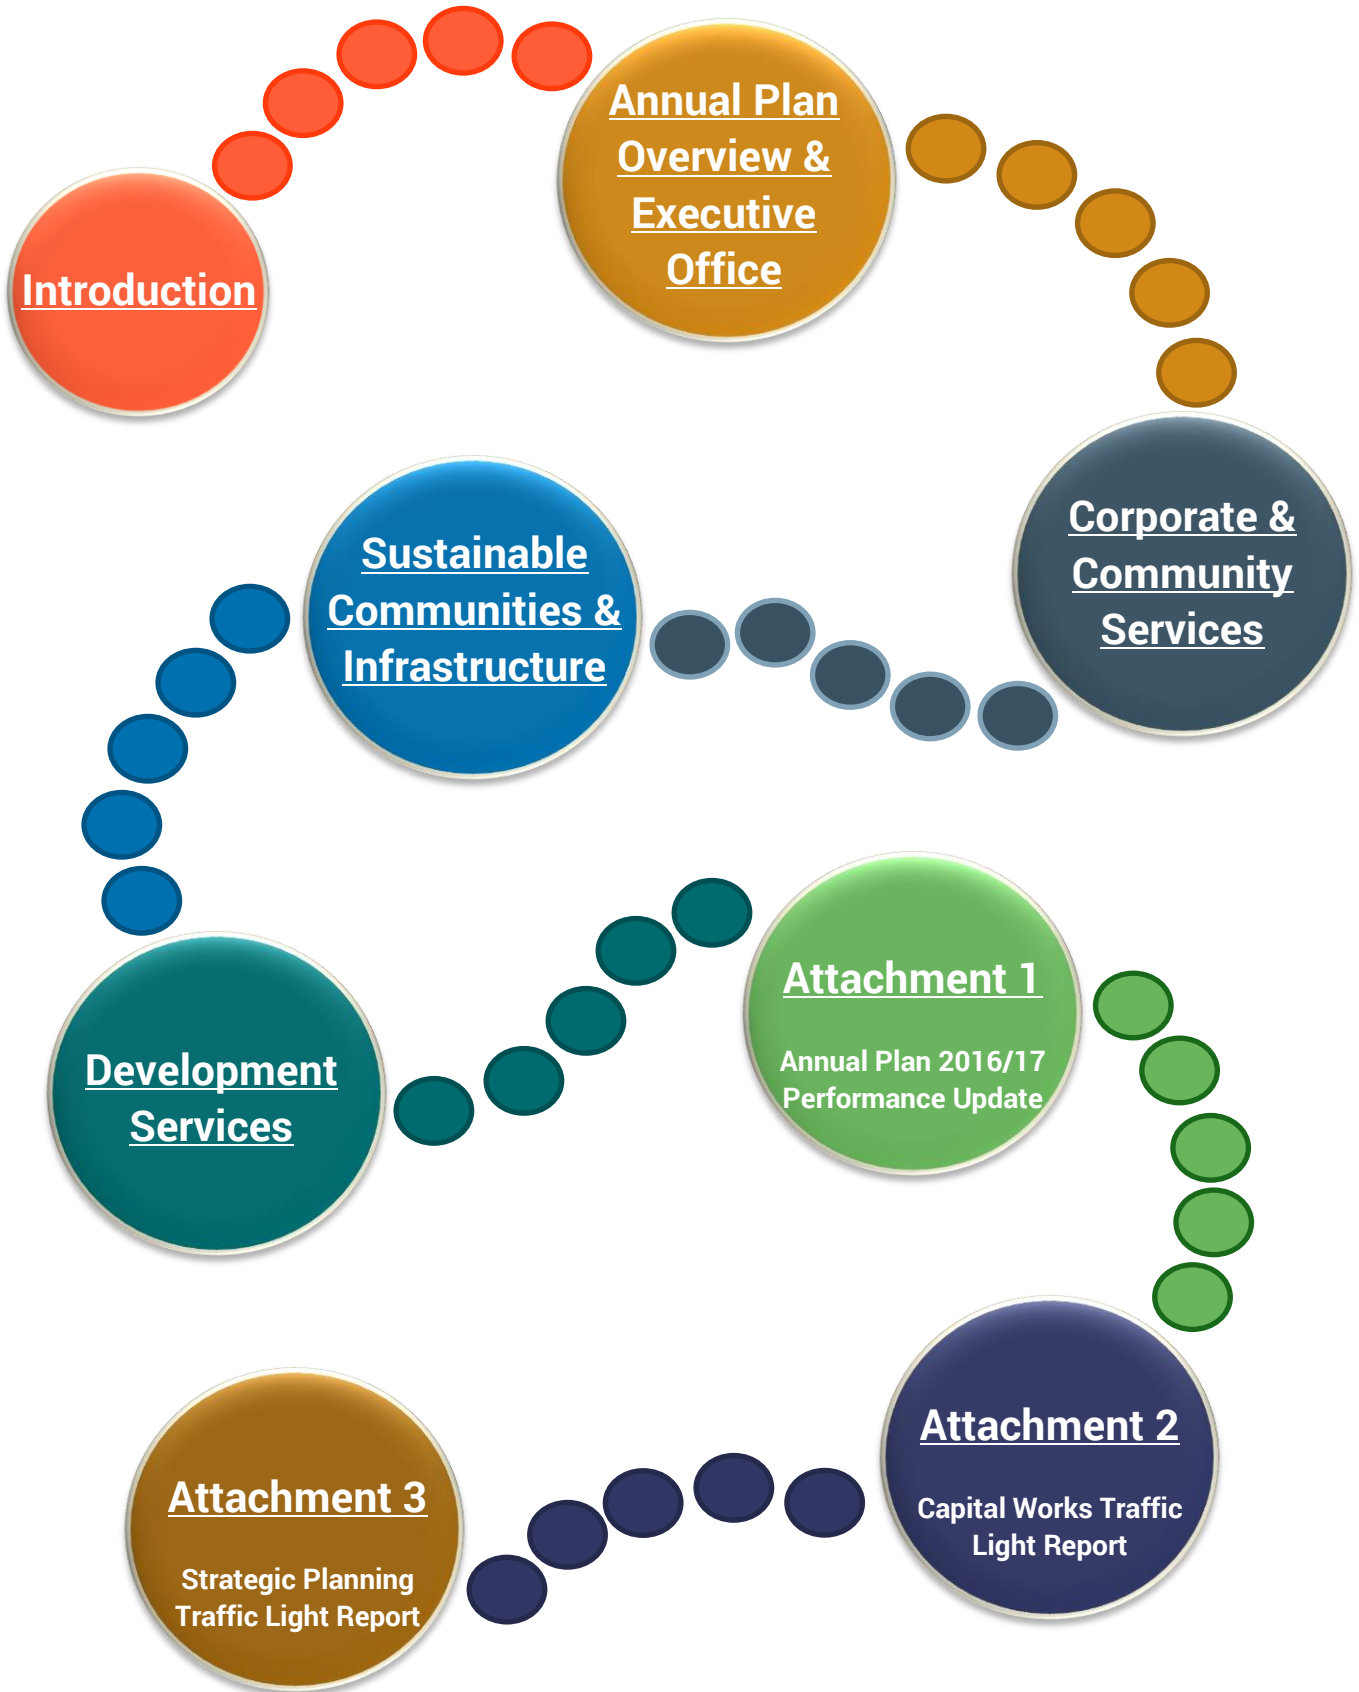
Introduction

Annual Plan Overview & Executive Office

Corporate & Community Services

Sustainable Communities & Infrastructure

Development Services

Attachment 1

Annual Plan 2016/17 Performance Update

Attachment 2

Capital Works Traffic Light Report

Attachment 3

Strategic Planning Traffic Light Report